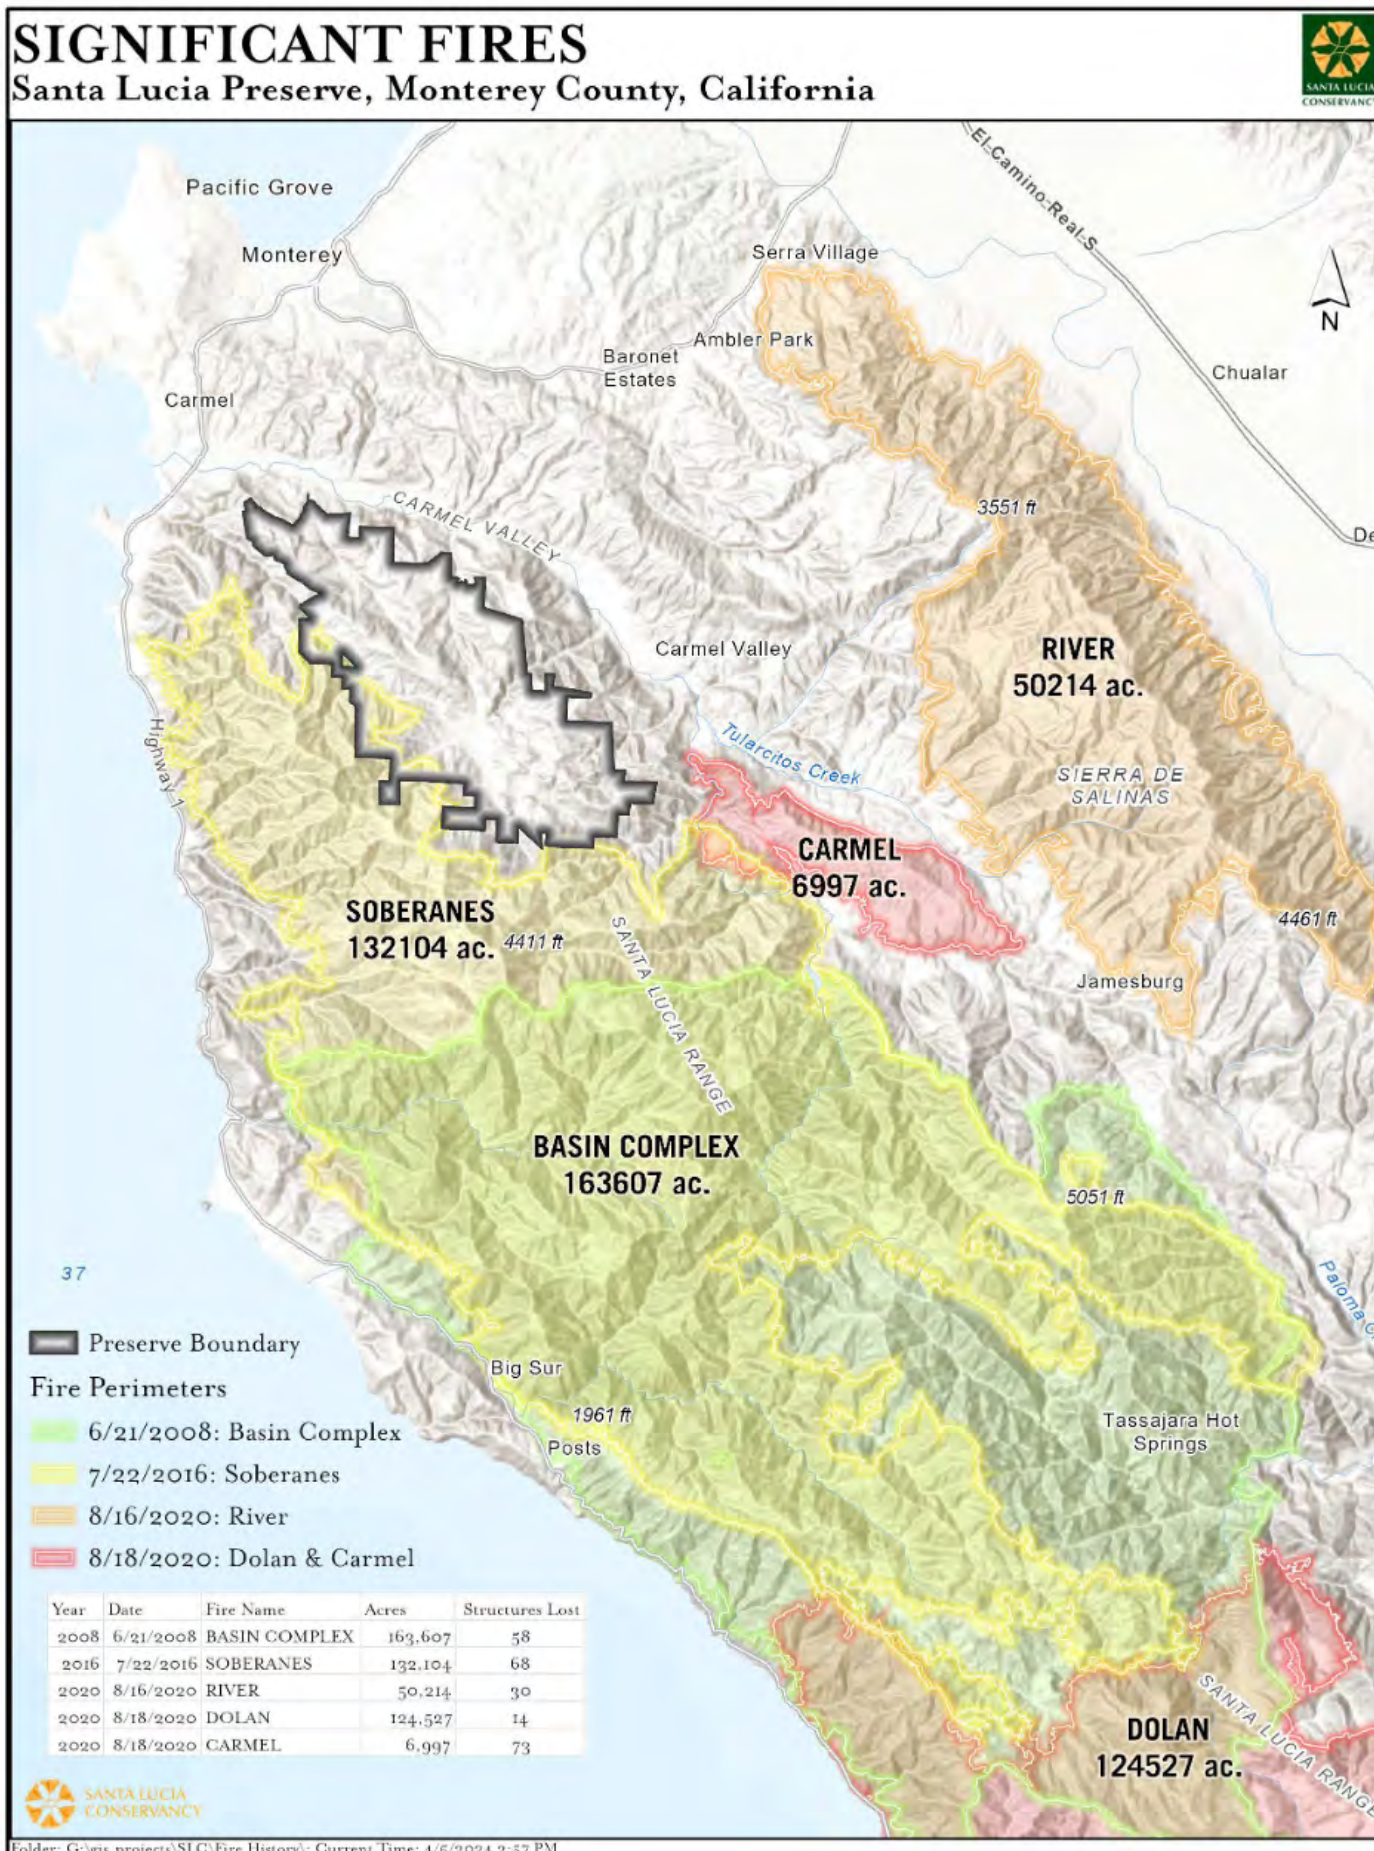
SIGNIFICANT FIRES
Santa Lucia Preserve, Monterey County, California

SANTA LUCIA CONSERVANCY

Pacific Grove
Monterey
Serra Village
El-Camino-Real-S
N
Ambler Park
Baronet Estates
Chualar
Carmel
CARMEL VALLEY
3551 ft
De
Carmel Valley
RIVER
50214 ac.
Highway 1
Tularcitos Creek
SIERRA DE SALINAS
CARMEL
6997 ac.
SOBERANES
132104 ac.
4411 ft
SANTA LUCIA RANGE
4461 ft
Jamesburg
BASIN COMPLEX
163607 ac.
5051 ft
37
Paloma C
Big Sur
1961 ft
Posts
Tassajara Hot Springs
SANTA LUCIA RANGE
DOLAN
124527 ac.

Preserve Boundary
Fire Perimeters
6/21/2008: Basin Complex
7/22/2016: Soberanes
8/16/2020: River
8/18/2020: Dolan & Carmel

| Year | Date | Fire Name | Acres | Structures Lost |
|---|---|---|---|---|
| 2008 | 6/21/2008 | BASIN COMPLEX | 163,607 | 58 |
| 2016 | 7/22/2016 | SOBERANES | 132,104 | 68 |
| 2020 | 8/16/2020 | RIVER | 50,214 | 30 |
| 2020 | 8/18/2020 | DOLAN | 124,527 | 14 |
| 2020 | 8/18/2020 | CARMEL | 6,997 | 73 |

SANTA LUCIA CONSERVANCY

Folder: G:\gis projects\SLC\Fire History\; Current Time: 4/5/2024 2:57 PM